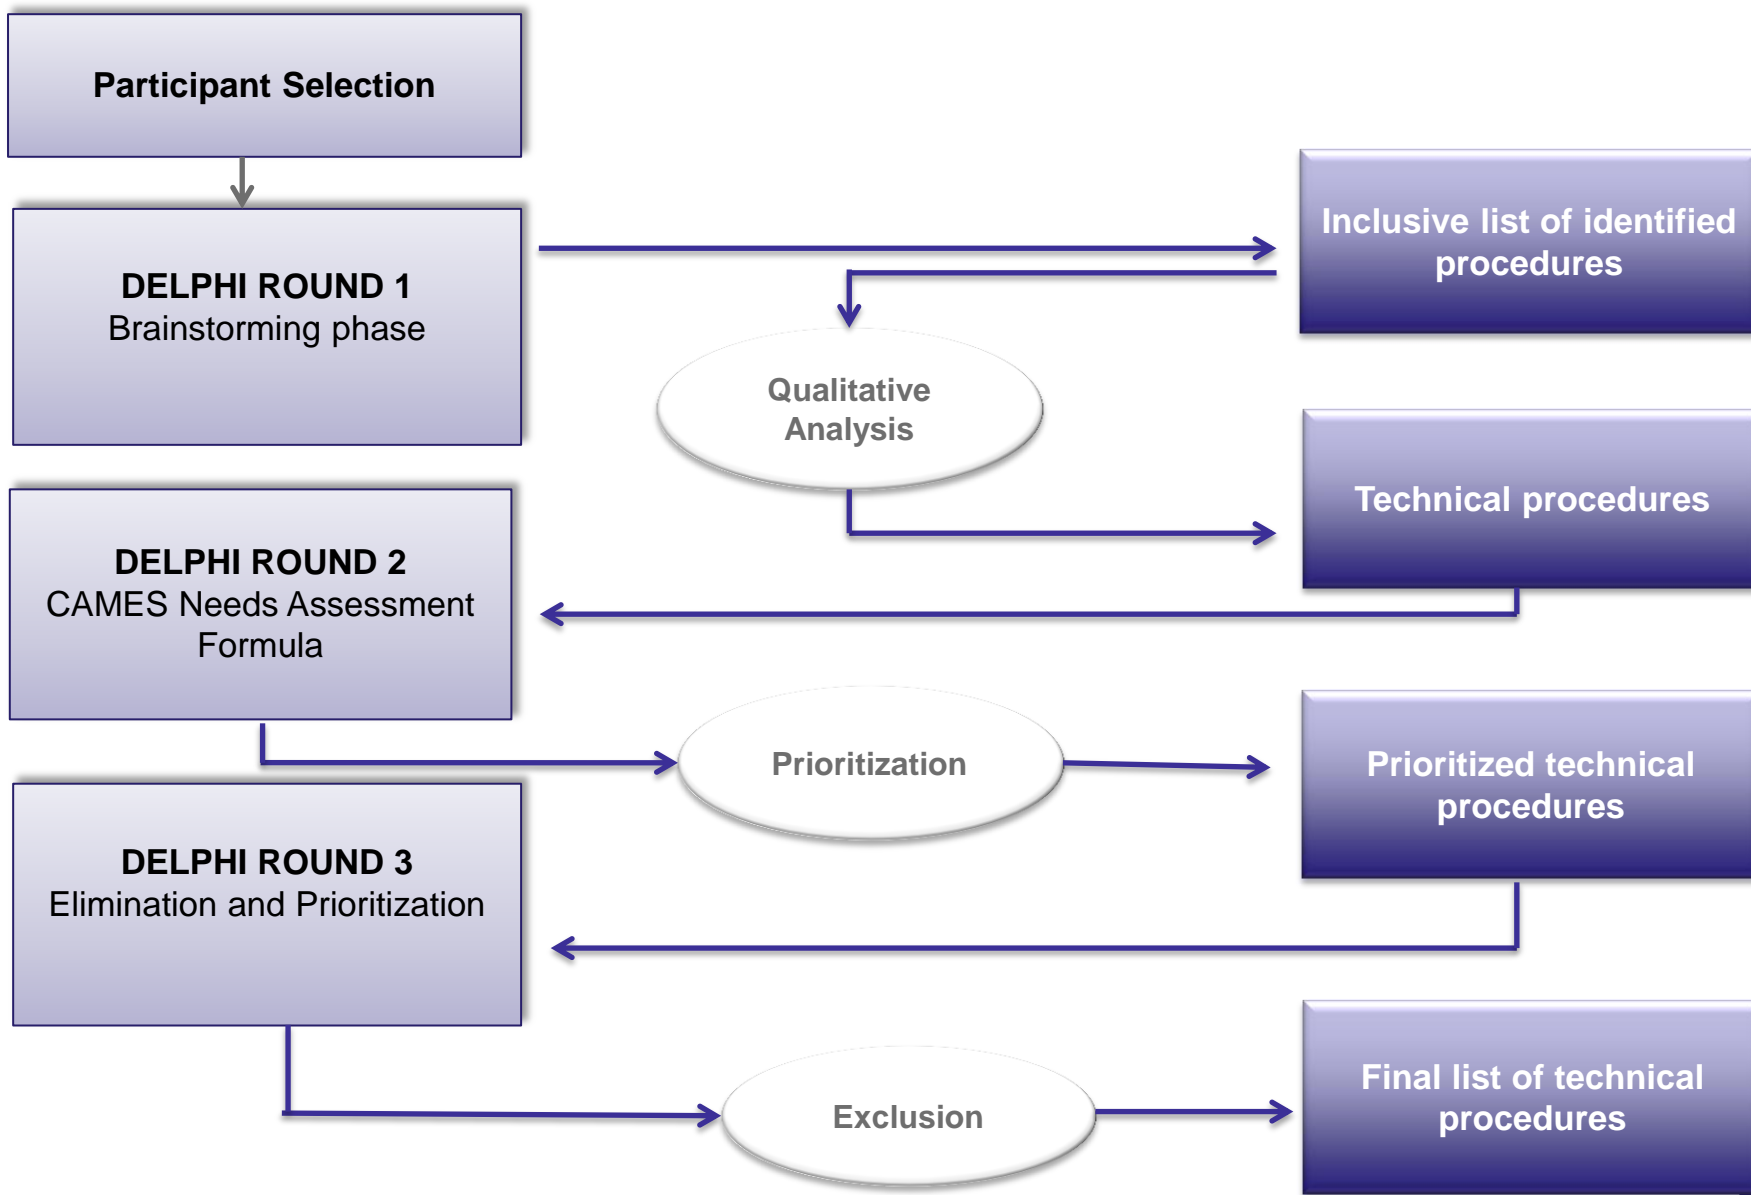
Participant Selection

DELPHI ROUND 1
Brainstorming phase

Inclusive list of identified procedures

Qualitative Analysis

Technical procedures

DELPHI ROUND 2
CAMES Needs Assessment Formula

Prioritization

Prioritized technical procedures

DELPHI ROUND 3
Elimination and Prioritization

Exclusion

Final list of technical procedures